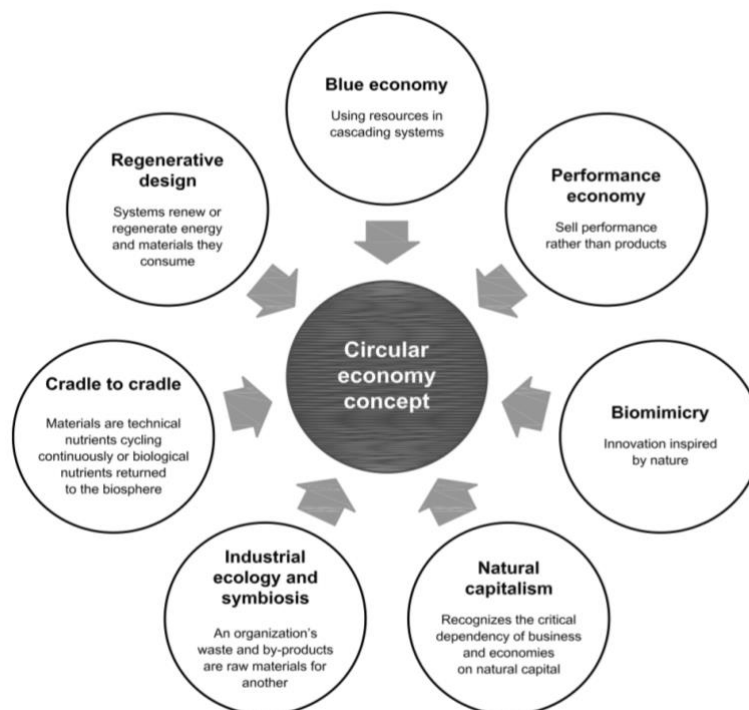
Blue economy

Using resources in cascading systems

Regenerative design

Systems renew or regenerate energy and materials they consume

Performance economy

Sell performance rather than products

Circular economy concept

Cradle to cradle

Materials are technical nutrients cycling continuously or biological nutrients returned to the biosphere

Biomimicry

Innovation inspired by nature

Industrial ecology and symbiosis

An organization's waste and by-products are raw materials for another

Natural capitalism

Recognizes the critical dependency of business and economies on natural capital